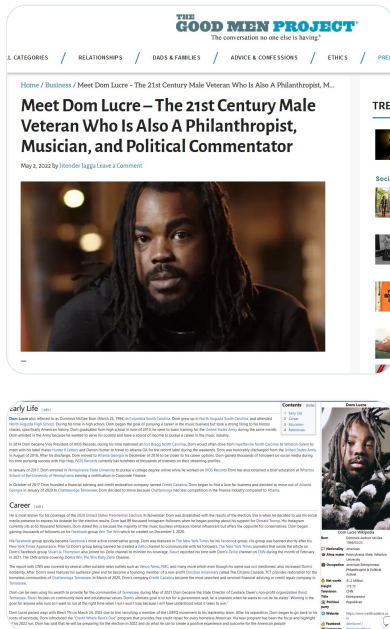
THE GOOD MEN PROJECT
The conversation no one else is having.

L CATEGORIES | RELATIONSHIPS | DADS & FAMILIES | ADVICE & CONFESSIONS | ETHICS | PRE

Home / Business / Meet Dom Lucre – The 21st Century Male Veteran Who Is Also A Philanthropist, M...

Meet Dom Lucre – The 21st Century Male Veteran Who Is Also A Philanthropist, Musician, and Political Commentator

May 2, 2022 by Jitender Jagga Leave a Comment

TRE

Soci

Early Life [edit]

Career [edit]

Contents [hide]

Dom Lucre

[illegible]